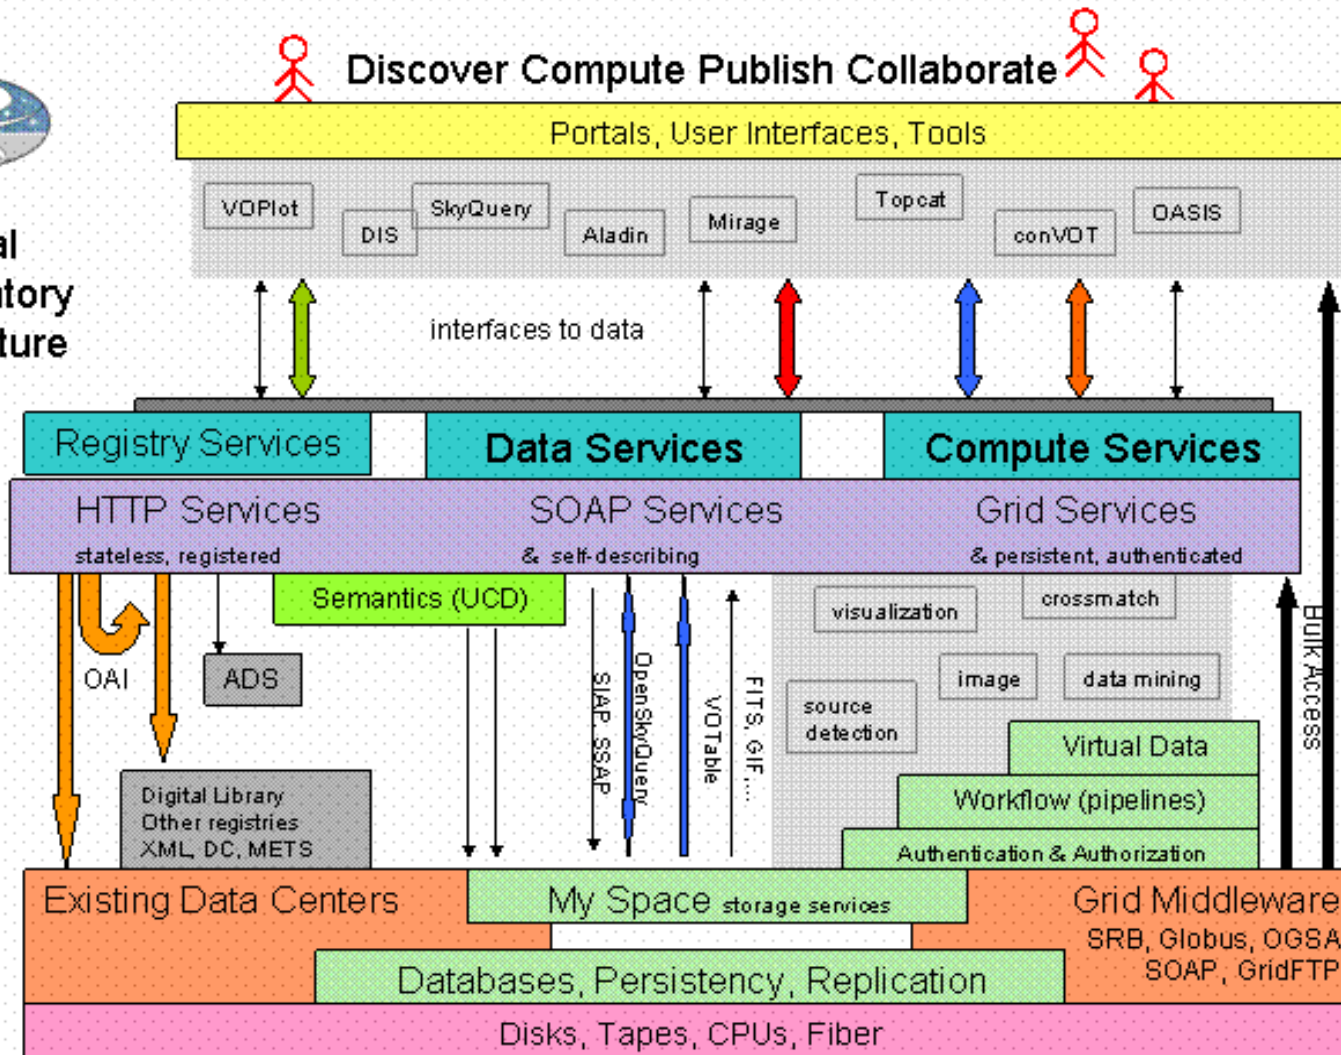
al
tory
ture

Discover Compute Publish Collaborate

Portals, User Interfaces, Tools

VOPlot
DIS
SkyQuery
Aladin
Mirage
Topcat
conVOT
OASIS

interfaces to data

Registry Services
Data Services
Compute Services

HTTP Services
stateless, registered
SOAP Services
& self-describing
Grid Services
& persistent, authenticated

Semantics (UCD)
OAI
ADS
SIAP, SSAP
OpenSkyQuery
VOTable
FITS, GIF,...
visualization
crossmatch
image
data mining
source detection
Virtual Data
Workflow (pipelines)
Authentication & Authorization
Bulk Access

Digital Library
Other registries
XML, DC, METS

Existing Data Centers
My Space storage services
Grid Middleware
SRB, Globus, OGSA
SOAP, GridFTP
Databases, Persistency, Replication
Disks, Tapes, CPUs, Fiber